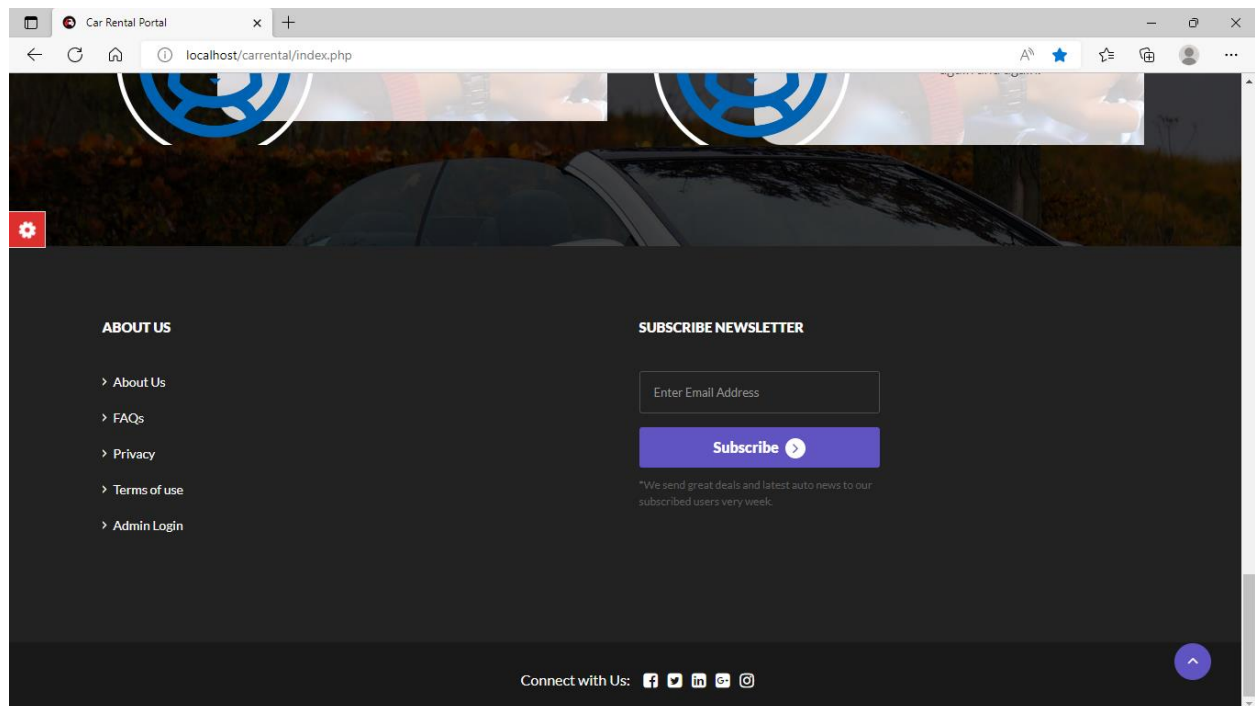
Car Rental Portal

localhost/carrental/index.php

again and again.

ABOUT US

About Us

FAQs

Privacy

Terms of use

Admin Login

SUBSCRIBE NEWSLETTER

Enter Email Address

Subscribe

*We send great deals and latest auto news to our subscribed users very week.

Connect with Us: